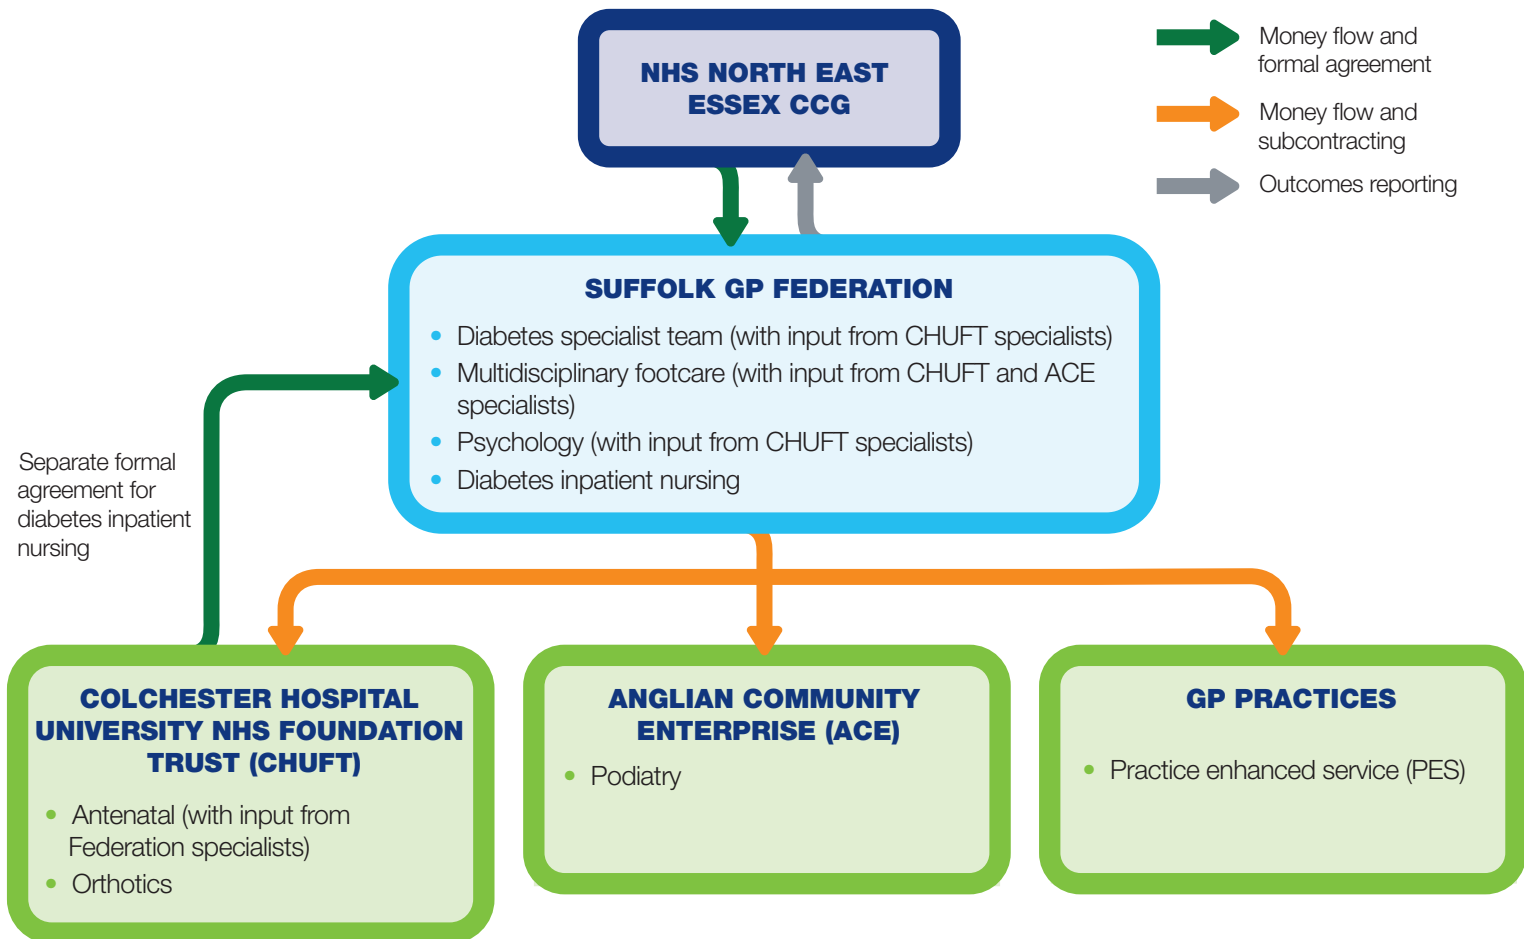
NHS NORTH EAST ESSEX CCG

Money flow and formal agreement

Money flow and subcontracting

Outcomes reporting

SUFFOLK GP FEDERATION

- Diabetes specialist team (with input from CHUFT specialists)
- Multidisciplinary footcare (with input from CHUFT and ACE specialists)
- Psychology (with input from CHUFT specialists)
- Diabetes inpatient nursing

Separate formal agreement for diabetes inpatient nursing

COLCHESTER HOSPITAL UNIVERSITY NHS FOUNDATION TRUST (CHUFT)

- Antenatal (with input from Federation specialists)
- Orthotics

ANGLIAN COMMUNITY ENTERPRISE (ACE)

- Podiatry

GP PRACTICES

- Practice enhanced service (PES)